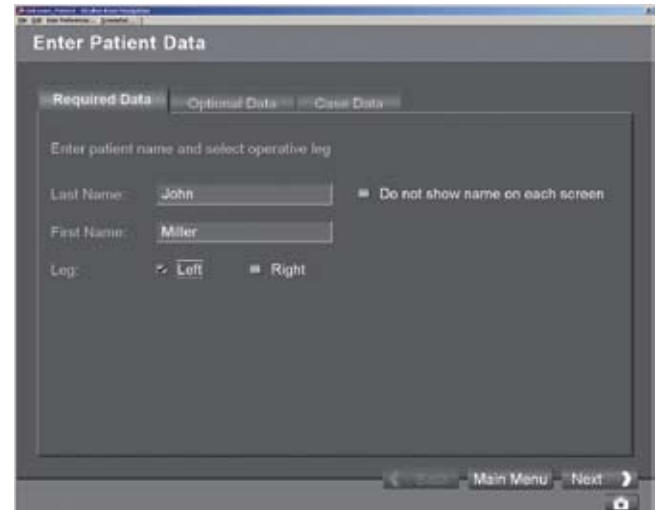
Enter Patient Data

Required Data
Optional Data
Case Data

Enter patient name and select operative leg

Last Name: John
Do not show name on each screen

First Name: Miller

Leg: Left Right

Back
Main Menu
Next